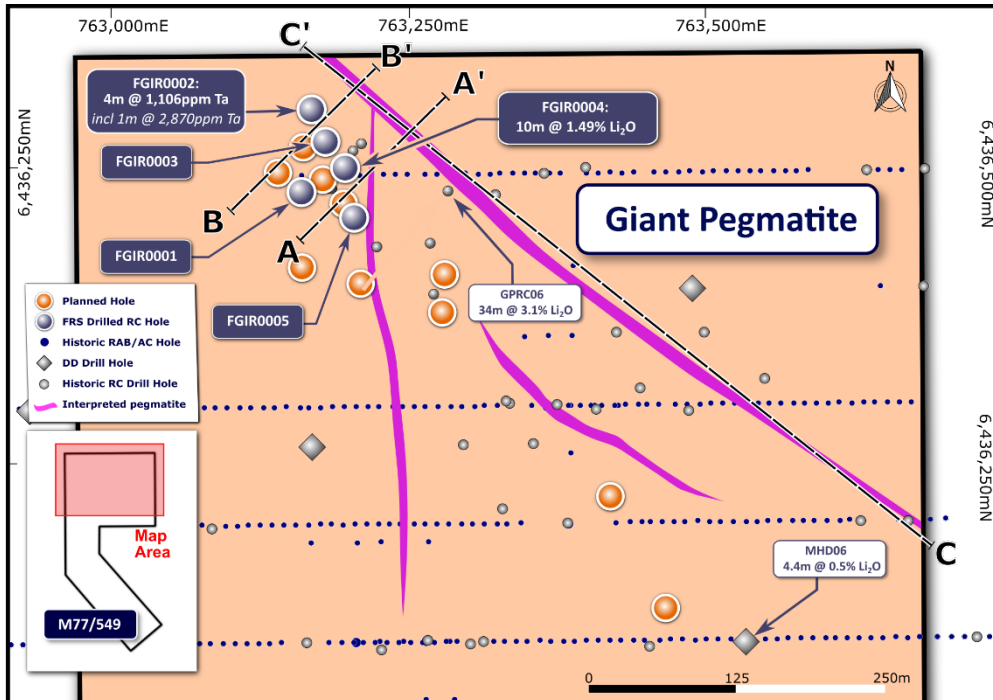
763,000mE
763,250mE
763,500mE
6,436,250mN
6,436,500mN
6,436,250mN

C'
B'
A'
B
A
C

N

FGIR0002:
4m @ 1,106ppm Ta
incl 1m @ 2,870ppm Ta

FGIR0004:
10m @ 1.49% $Li_2O$

FGIR0003

FGIR0001

FGIR0005

Giant Pegmatite

GPRC06
34m @ 3.1% $Li_2O$

MHD06
4.4m @ 0.5% $Li_2O$

Planned Hole
FRS Drilled RC Hole
Historic RAB/AC Hole
DD Drill Hole
Historic RC Drill Hole
Interpreted pegmatite

Map Area

M77/549

0
125
250m